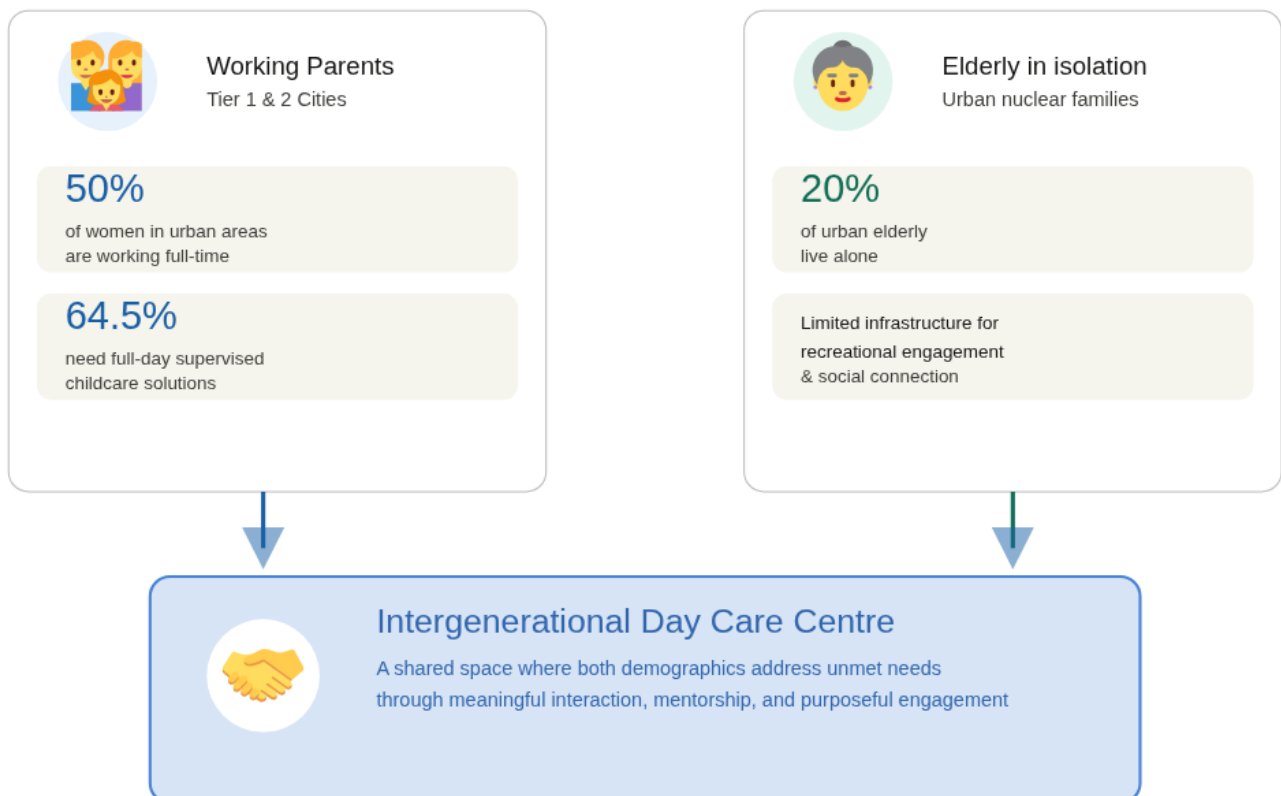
Working Parents
Tier 1 & 2 Cities

50%
of women in urban areas are working full-time

64.5%
need full-day supervised childcare solutions

Elderly in isolation
Urban nuclear families

20%
of urban elderly live alone

Limited infrastructure for recreational engagement & social connection

Intergenerational Day Care Centre
A shared space where both demographics address unmet needs through meaningful interaction, mentorship, and purposeful engagement